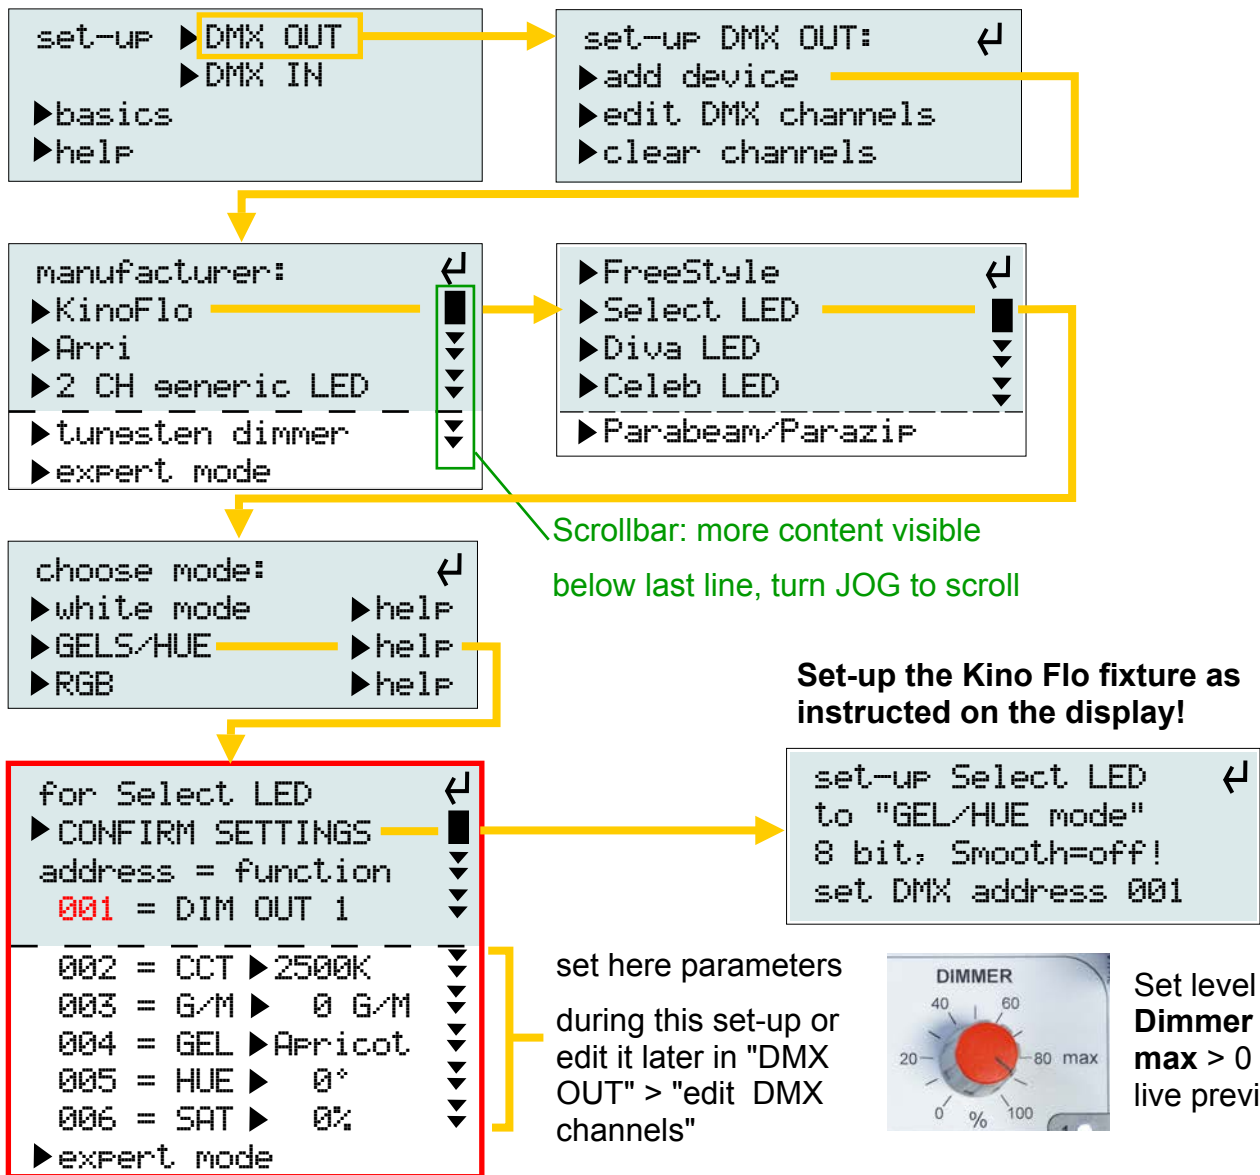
set-up ▶DMX OUT
▶DMX IN
▶basics
▶help

set-up DMX OUT: ↵
▶add device
▶edit DMX channels
▶clear channels

manufacturer: ↵
▶KinoFlo
▶Arri
▶2 CH generic LED
▶tungsten dimmer
▶expert mode

▶FreeStyle ↵
▶Select LED
▶Diva LED
▶Celeb LED
▶Parabeam/Parazip

Scrollbar: more content visible below last line, turn JOG to scroll

choose mode: ↵
▶white mode ▶help
▶GELS/HUE ▶help
▶RGB ▶help

Set-up the Kino Flo fixture as instructed on the display!

for Select LED ↵
▶CONFIRM SETTINGS
address = function
001 = DIM OUT 1
002 = CCT ▶2500K
003 = G/M ▶ 0 G/M
004 = GEL ▶Apricot
005 = HUE ▶ 0°
006 = SAT ▶ 0%
▶expert mode

set-up Select LED ↵
to "GEL/HUE mode"
8 bit, Smooth=off!
set DMX address 001

set here parameters

during this set-up or edit it later in "DMX OUT" > "edit DMX channels"

DIMMER
40 60
20 80 max
0 % 100

Set level
Dimmer
max > 0
live previ